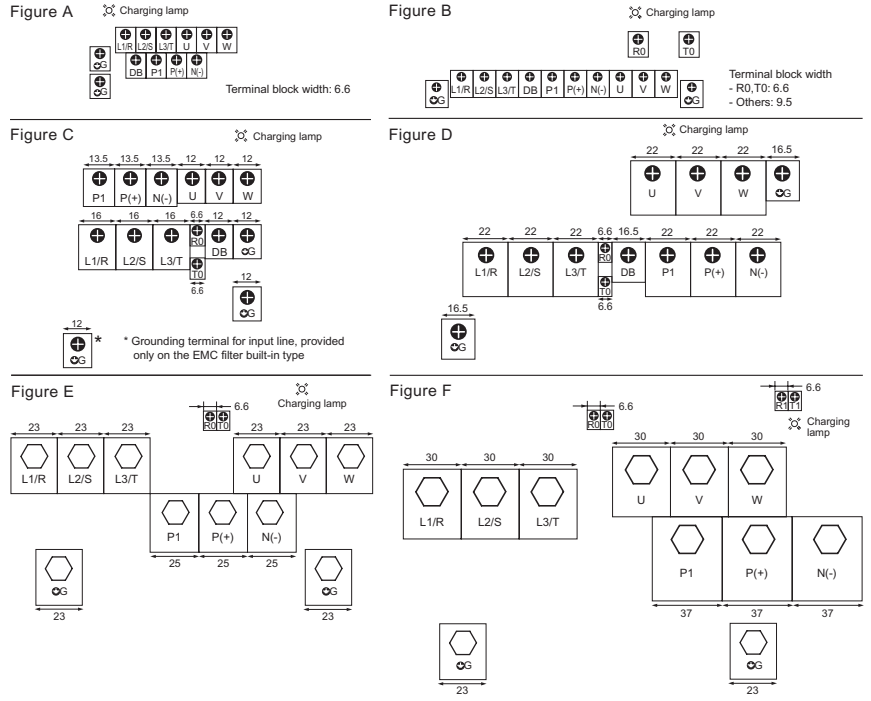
Figure A

Charging lamp

L1/R L2/S L3/T U V W

G

G

DB P1 P(+) N(-)

Terminal block width: 6.6

Figure B

Charging lamp

R0 T0

G

L1/R L2/S L3/T DB P1 P(+) N(-) U V W

G

Terminal block width
- R0,T0: 6.6
- Others: 9.5

Figure C

Charging lamp

13.5 13.5 13.5 12 12 12

P1 P(+) N(-) U V W

16 16 16 6.6 12 12

L1/R L2/S L3/T R0 DB G

T0

6.6

12

G

12

G

* Grounding terminal for input line, provided only on the EMC filter built-in type

Figure D

Charging lamp

22 22 22 16.5

U V W G

22 22 22 6.6 16.5 22 22 22

L1/R L2/S L3/T R0 DB P1 P(+) N(-)

T0

6.6

16.5

G

Figure E

Charging lamp

6.6

R0 T0

23 23 23 23 23 23

L1/R L2/S L3/T U V W

P1 P(+) N(-)

25 25 25

G

23

G

23

Figure F

6.6

R1 T1

Charging lamp

6.6

R0 T0

30 30 30

U V W

30 30 30

L1/R L2/S L3/T

P1 P(+) N(-)

37 37 37

G

23

G

23